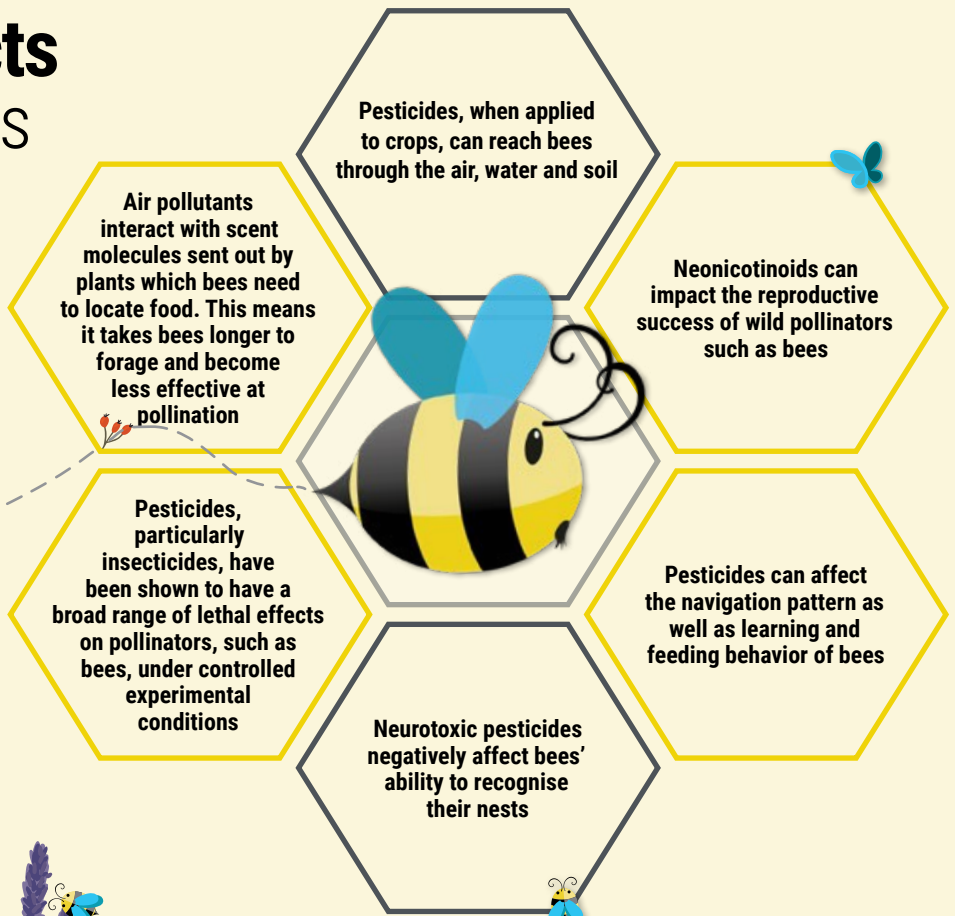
ts
S

Pesticides, when applied to crops, can reach bees through the air, water and soil

Air pollutants interact with scent molecules sent out by plants which bees need to locate food. This means it takes bees longer to forage and become less effective at pollination

Neonicotinoids can impact the reproductive success of wild pollinators such as bees

Pesticides, particularly insecticides, have been shown to have a broad range of lethal effects on pollinators, such as bees, under controlled experimental conditions

Pesticides can affect the navigation pattern as well as learning and feeding behavior of bees

Neurotoxic pesticides negatively affect bees' ability to recognise their nests